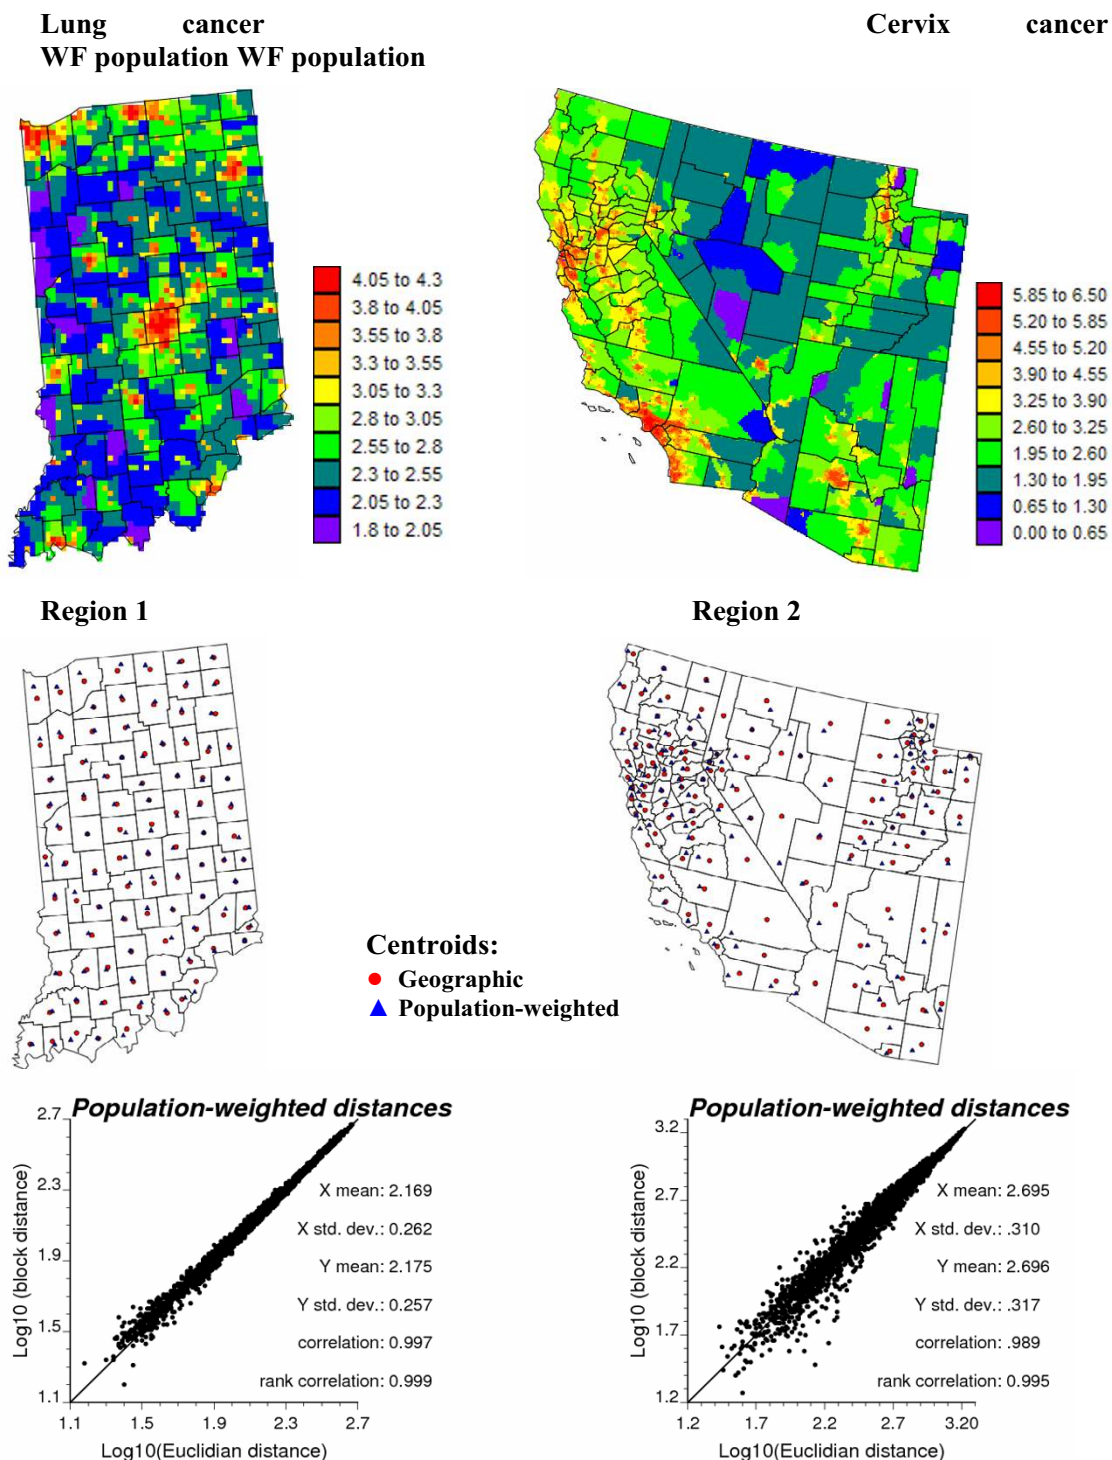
Lung cancer Cervix cancer
WF population WF population

4.05 to 4.3
3.8 to 4.05
3.55 to 3.8
3.3 to 3.55
3.05 to 3.3
2.8 to 3.05
2.55 to 2.8
2.3 to 2.55
2.05 to 2.3
1.8 to 2.05

5.85 to 6.50
5.20 to 5.85
4.55 to 5.20
3.90 to 4.55
3.25 to 3.90
2.60 to 3.25
1.95 to 2.60
1.30 to 1.95
0.65 to 1.30
0.00 to 0.65

Region 1

Region 2

Centroids:
Geographic
Population-weighted

Population-weighted distances

X mean: 2.169
X std. dev.: 0.262
Y mean: 2.175
Y std. dev.: 0.257
correlation: 0.997
rank correlation: 0.999

2.7
2.3
1.9
1.5
1.1
Log10 (block distance)
1.1 1.5 1.9 2.3 2.7
Log10(Euclidian distance)

Population-weighted distances

X mean: 2.695
X std. dev.: .310
Y mean: 2.696
Y std. dev.: .317
correlation: .989
rank correlation: 0.995

3.2
2.7
2.2
1.7
1.2
Log10 (block distance)
1.2 1.7 2.2 2.7 3.20
Log10(Euclidian distance)